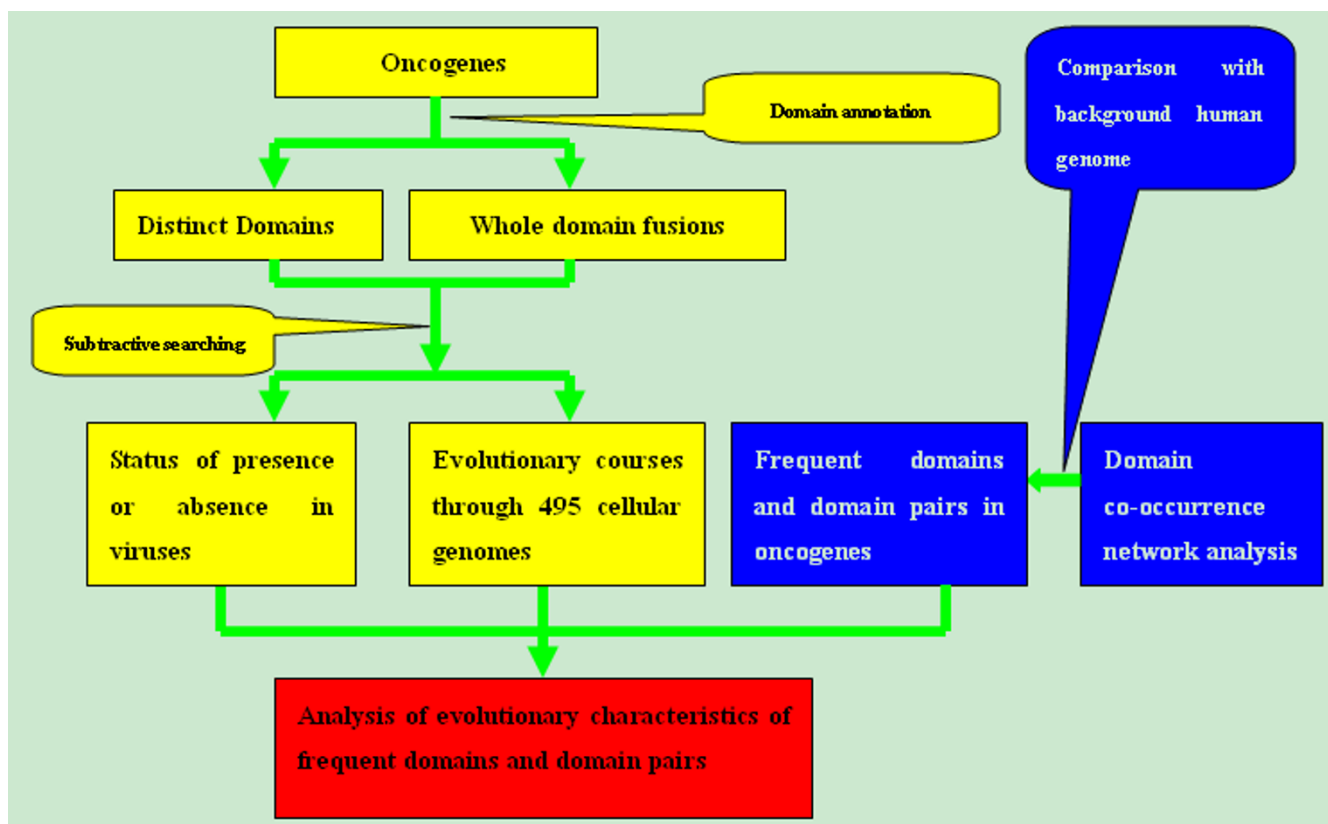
Oncogenes

Domain annotation

Comparison with background human genome

Distinct Domains

Whole domain fusions

Subtractive searching

Status of presence or absence in viruses

Evolutionary courses through 495 cellular genomes

Frequent domains and domain pairs in oncogenes

Domain co-occurrence network analysis

Analysis of evolutionary characteristics of frequent domains and domain pairs